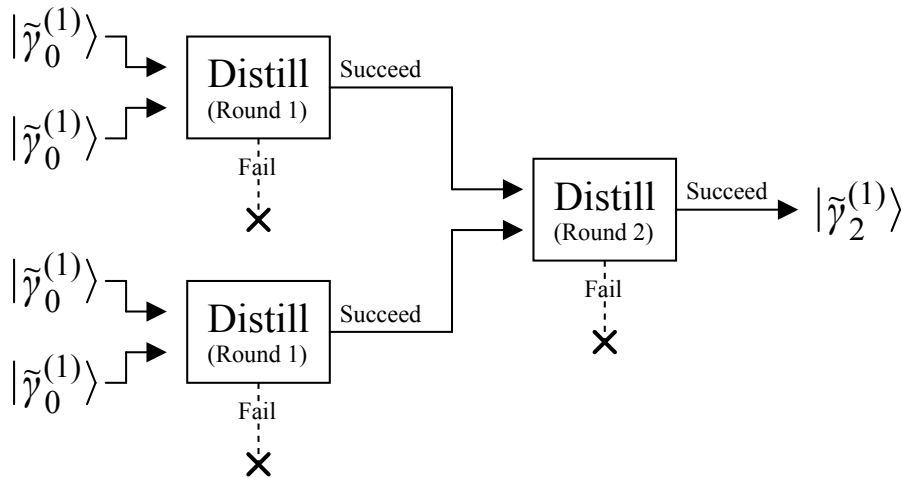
$|\tilde{\gamma}_0^{(1)}\rangle$

$|\tilde{\gamma}_0^{(1)}\rangle$

Distill
(Round 1)

Succeed

Fail

Distill
(Round 2)

Succeed

$|\tilde{\gamma}_2^{(1)}\rangle$

Fail

$|\tilde{\gamma}_0^{(1)}\rangle$

$|\tilde{\gamma}_0^{(1)}\rangle$

Distill
(Round 1)

Succeed

Fail